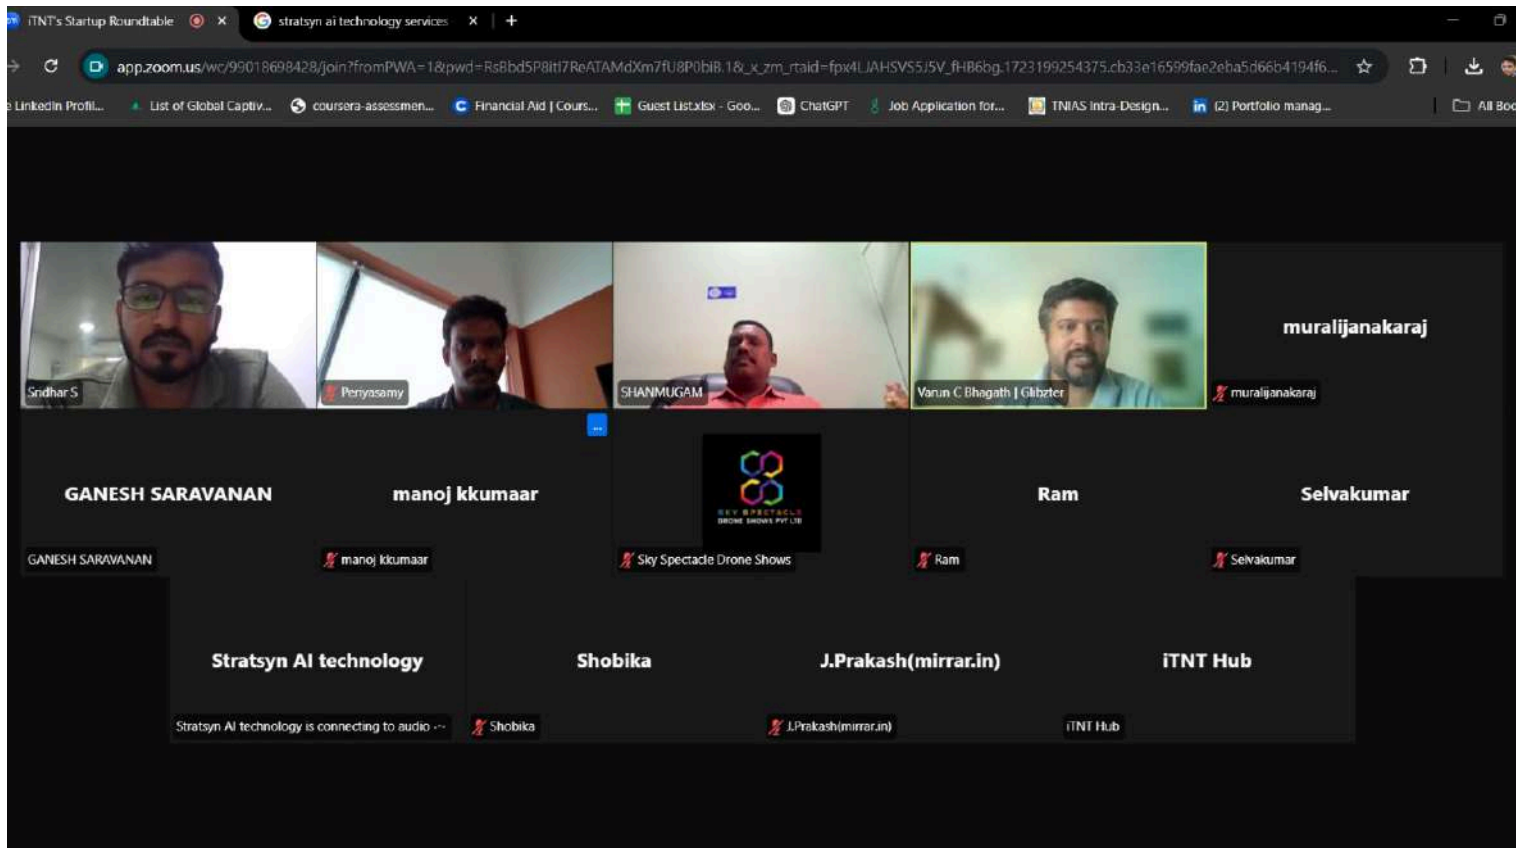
iTNT's Startup Roundtable × stratsyn ai technology services × +

app.zoom.us/wc/99018698428/join?fromPWA=1&pwd=RsBbd5P8itI7ReATAMdXm7fU8P0biB.1&_x_zm_rtaid=fpx4LJAHSVS5J5V_fHB6bg.1723199254375.cb33e16599fae2eba5d66b4194f6...

LinkedIn Profil... List of Global Captiv... coursera-assessmen... Financial Aid | Cours... Guest List.xlsx - Goo... ChatGPT Job Application for... TNIAS Intra-Design... (2) Portfolio manag... All Boo

Sridhar S

Periyasamy

SHANMUGAM

Varun C Bhagath | Glibzter

muralijanakaraj

muralijanakaraj

GANESH SARAVANAN

GANESH SARAVANAN

manoj kkumaar

manoj kkumaar

SKY SPECTACLE DRONE SHOWS PVT LTD

Sky Spectacle Drone Shows

Ram

Ram

Selvakumar

Selvakumar

Stratsyn AI technology

Stratsyn AI technology is connecting to audio ...

Shobika

Shobika

J.Prakash(mirrar.in)

J.Prakash(mirrar.in)

iTNT Hub

iTNT Hub